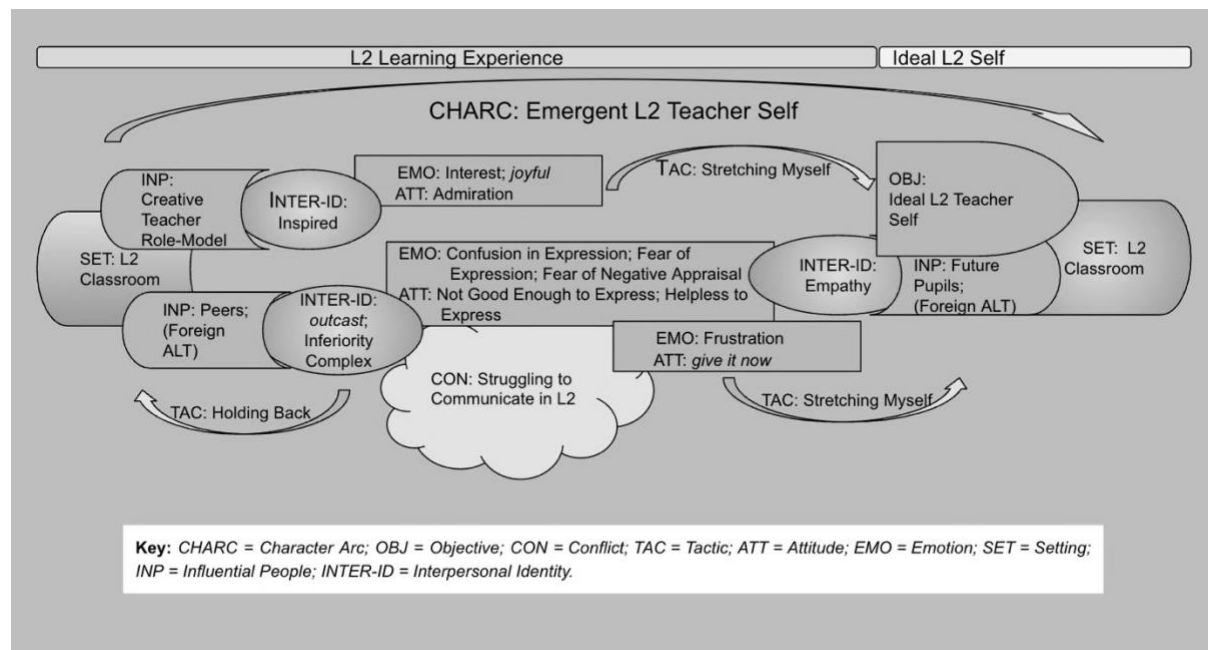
L2 Learning Experience

Ideal L2 Self

CHARC: Emergent L2 Teacher Self

INP: Creative Teacher Role-Model

INTER-ID: Inspired

EMO: Interest; *joyful*
ATT: Admiration

TAC: Stretching Myself

OBJ: Ideal L2 Teacher Self

SET: L2 Classroom

EMO: Confusion in Expression; Fear of Expression; Fear of Negative Appraisal
ATT: Not Good Enough to Express; Helpless to Express

INTER-ID: Empathy

INP: Future Pupils; (Foreign ALT)

SET: L2 Classroom

INP: Peers; (Foreign ALT)

INTER-ID: *outcast*; Inferiority Complex

EMO: Frustration
ATT: *give it now*

CON: Struggling to Communicate in L2

TAC: Holding Back

TAC: Stretching Myself

**Key:** *CHARC = Character Arc; OBJ = Objective; CON = Conflict; TAC = Tactic; ATT = Attitude; EMO = Emotion; SET = Setting; INP = Influential People; INTER-ID = Interpersonal Identity.*